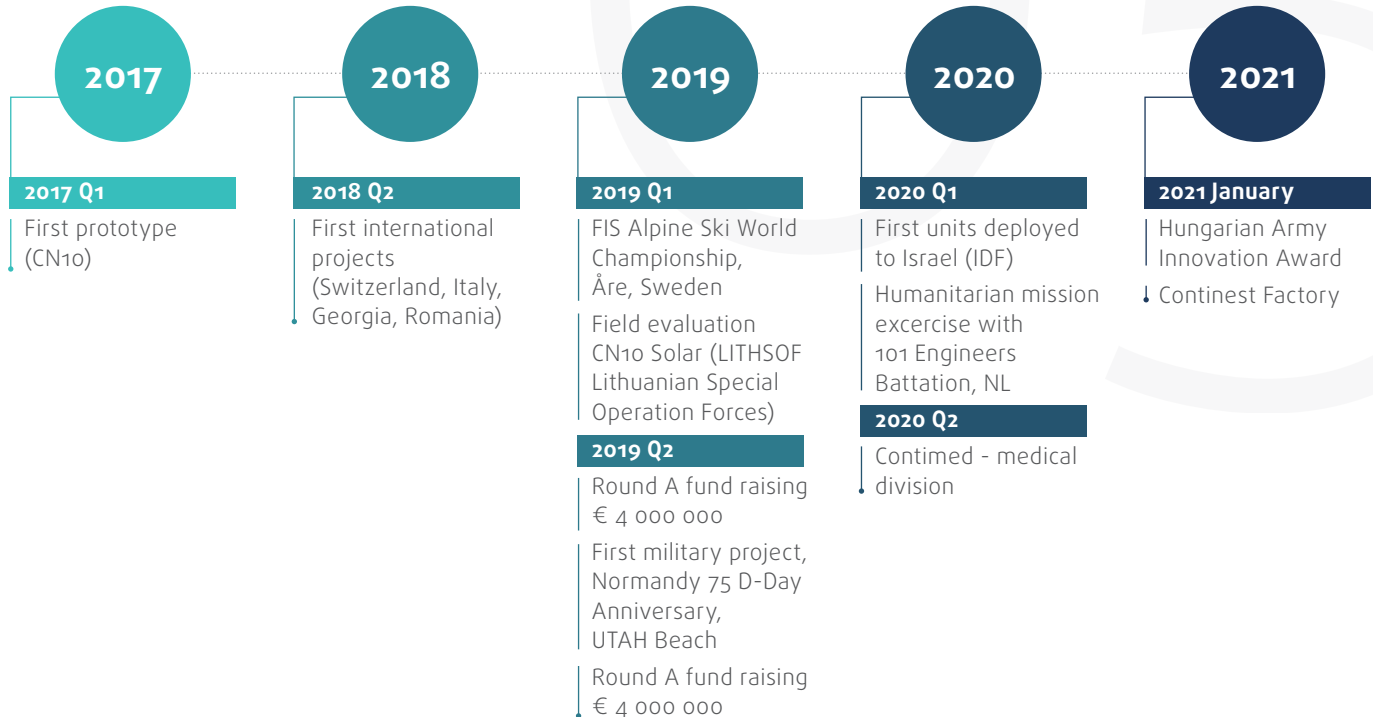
2017

2018

2019

2020

2021

2017 Q1

First prototype (CN10)

2018 Q2

First international projects (Switzerland, Italy, Georgia, Romania)

2019 Q1

FIS Alpine Ski World Championship, Åre, Sweden

Field evaluation CN10 Solar (LITHSOF Lithuanian Special Operation Forces)

2019 Q2

Round A fund raising € 4 000 000

First military project, Normandy 75 D-Day Anniversary, UTAH Beach

Round A fund raising € 4 000 000

2020 Q1

First units deployed to Israel (IDF)

Humanitarian mission excercise with 101 Engineers Battation, NL

2020 Q2

Contimed - medical division

2021 January

Hungarian Army Innovation Award

Continest Factory